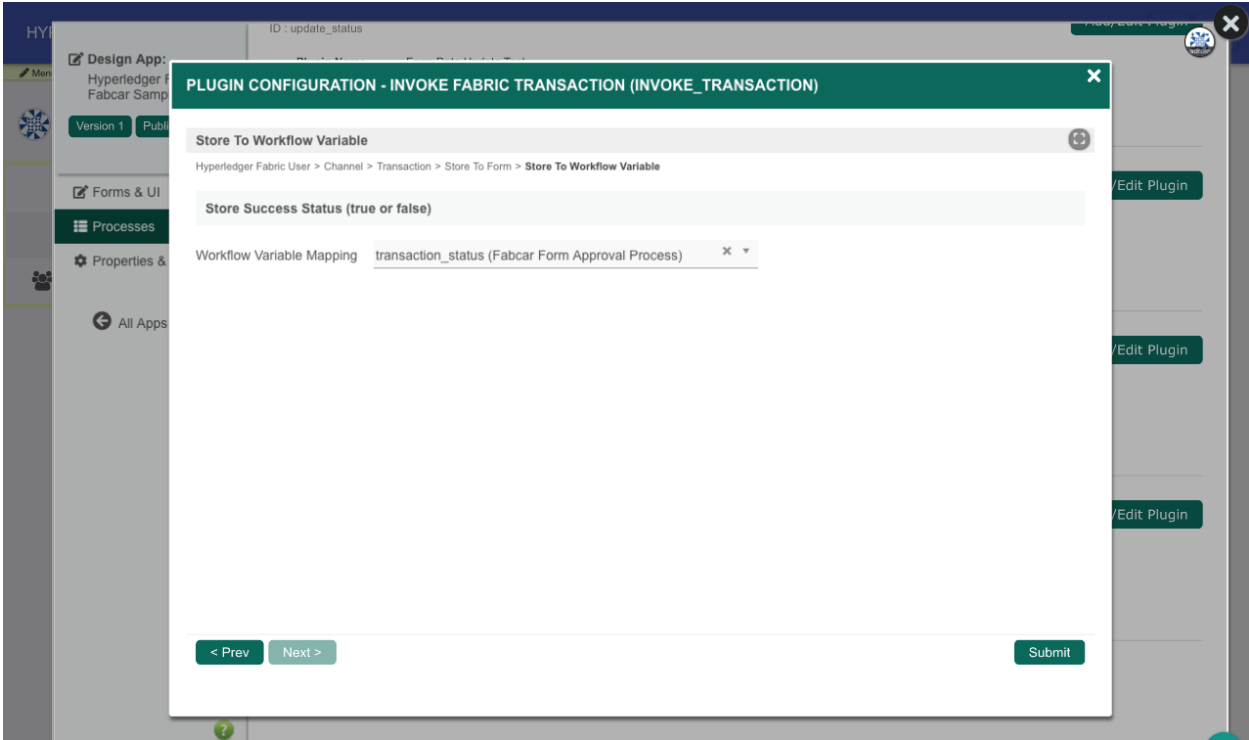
HY

Men

Design App:
Hyperledger F
Fabcar Samp

Version 1 Publi

Forms & UI
Processes
Properties &

All Apps

ID : update_status

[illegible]

/Edit Plugin
/Edit Plugin
/Edit Plugin

PLUGIN CONFIGURATION - INVOKE FABRIC TRANSACTION (INVOKE_TRANSACTION)

Store To Workflow Variable

Hyperledger Fabric User > Channel > Transaction > Store To Form > **Store To Workflow Variable**

Store Success Status (true or false)

Workflow Variable Mapping transaction_status (Fabcar Form Approval Process)

< Prev Next >

Submit